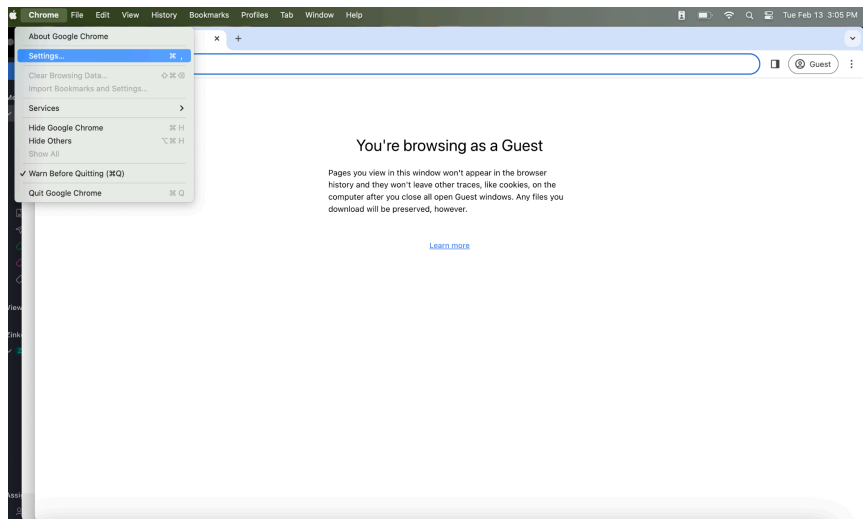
Chrome File Edit View History Bookmarks Profiles Tab Window Help

Tue Feb 13 3:05 PM

About Google Chrome
Settings... ⌘ ,
Clear Browsing Data... ⇧⌘⌫
Import Bookmarks and Settings...
Services
Hide Google Chrome ⌘ H
Hide Others ⌥⌘ H
Show All
✓ Warn Before Quitting (⌘Q)
Quit Google Chrome ⌘ Q

Guest

You're browsing as a Guest

Pages you view in this window won't appear in the browser history and they won't leave other traces, like cookies, on the computer after you close all open Guest windows. Any files you download will be preserved, however.

Learn more